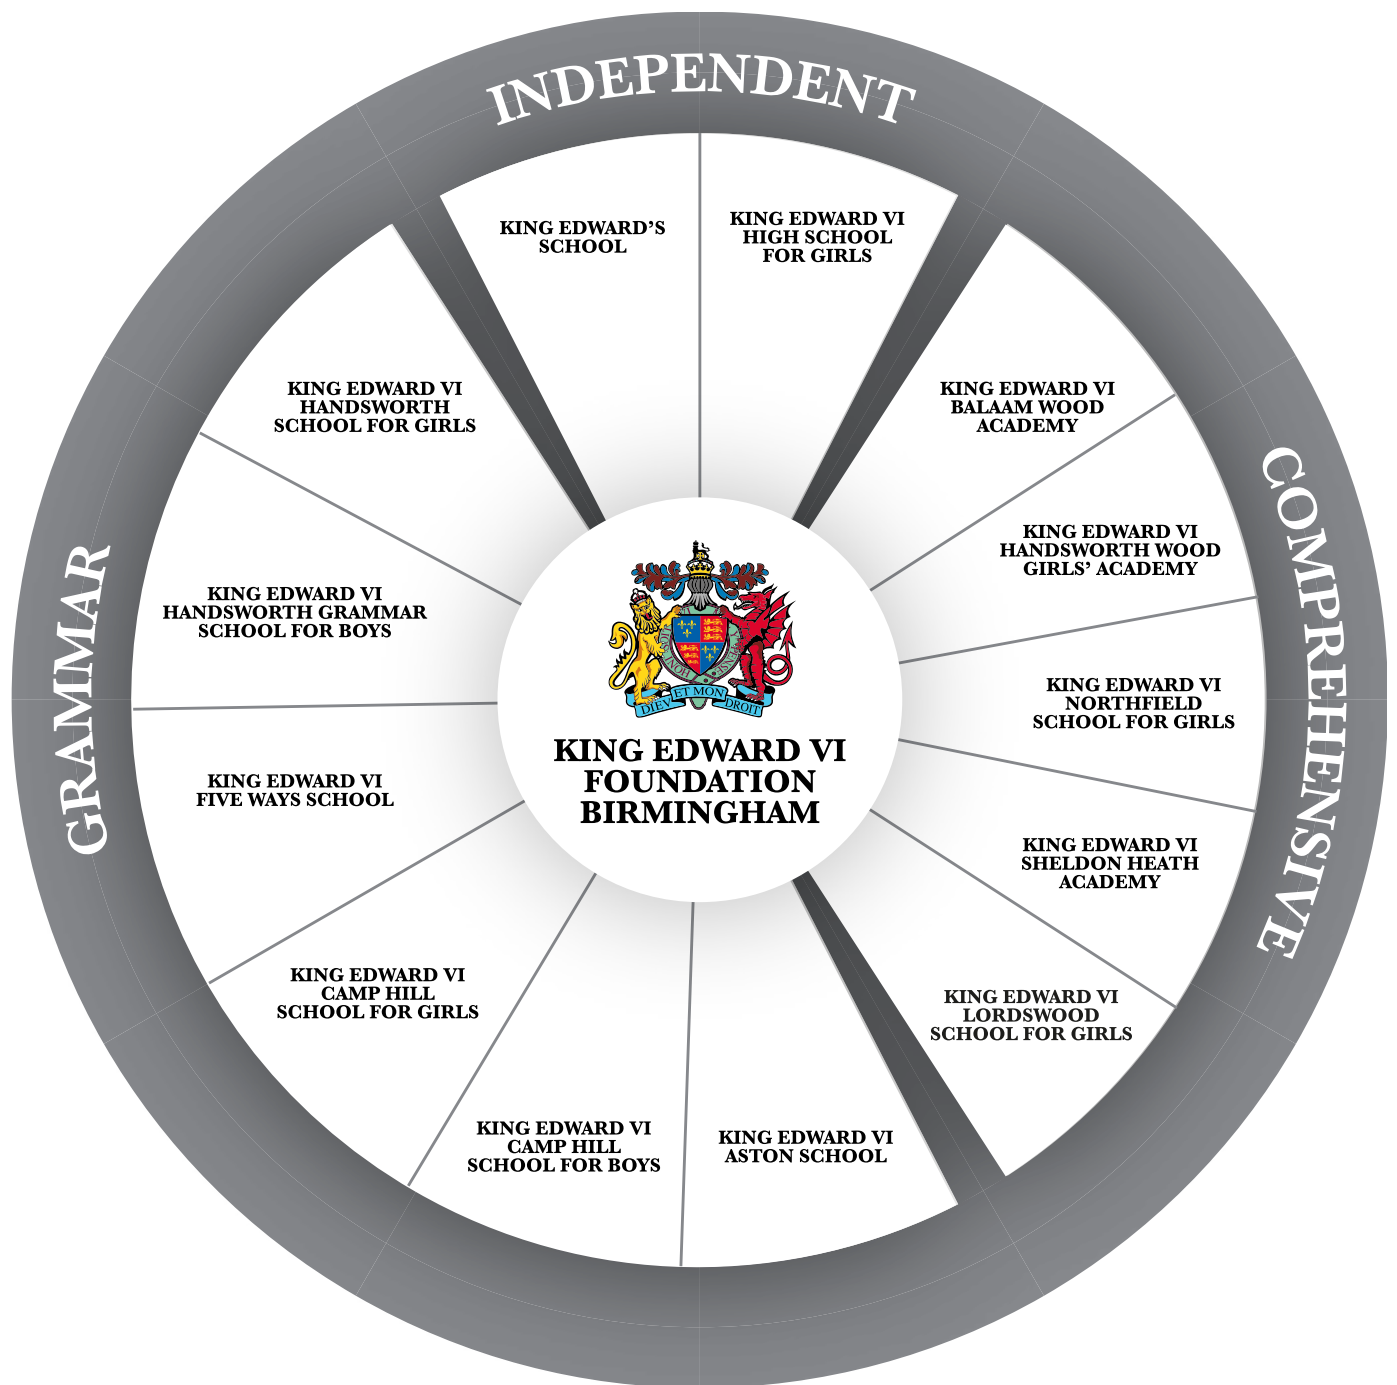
INDEPENDENT

KING EDWARD'S SCHOOL

KING EDWARD VI HIGH SCHOOL FOR GIRLS

COMPREHENSIVE

KING EDWARD VI BALAAM WOOD ACADEMY

KING EDWARD VI HANDSWORTH WOOD GIRLS' ACADEMY

KING EDWARD VI NORTHFIELD SCHOOL FOR GIRLS

KING EDWARD VI SHELDON HEATH ACADEMY

KING EDWARD VI LORDSWOOD SCHOOL FOR GIRLS

GRAMMAR

KING EDWARD VI ASTON SCHOOL

KING EDWARD VI CAMP HILL SCHOOL FOR BOYS

KING EDWARD VI CAMP HILL SCHOOL FOR GIRLS

KING EDWARD VI FIVE WAYS SCHOOL

KING EDWARD VI HANDSWORTH GRAMMAR SCHOOL FOR BOYS

KING EDWARD VI HANDSWORTH SCHOOL FOR GIRLS

DIEU ET MON DROIT

KING EDWARD VI FOUNDATION BIRMINGHAM